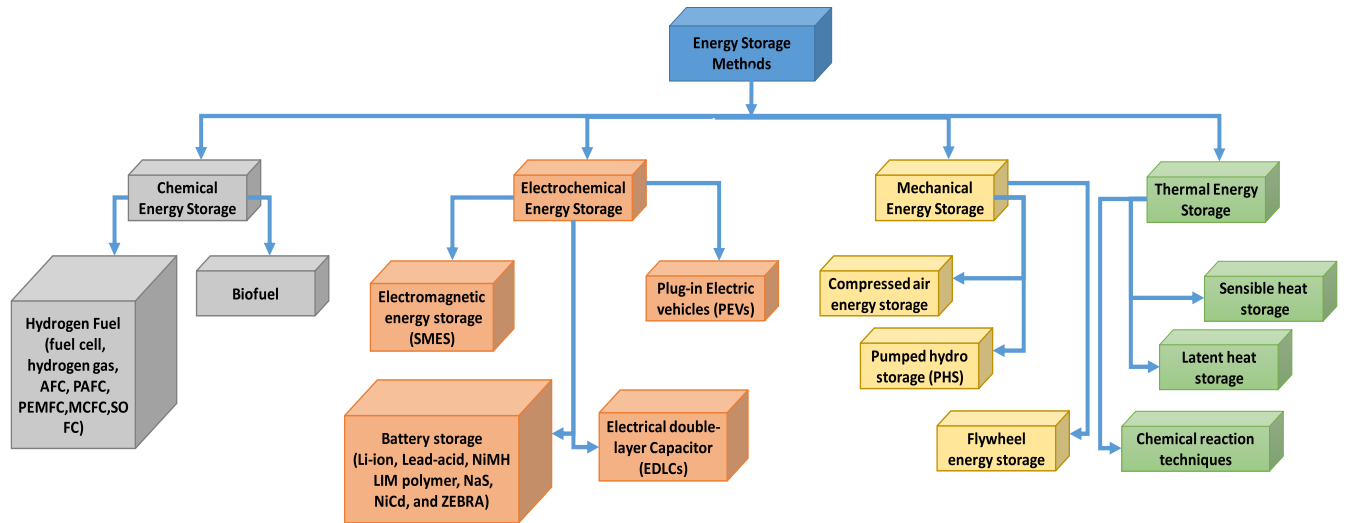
Energy Storage Methods

Chemical Energy Storage

Hydrogen Fuel (fuel cell, hydrogen gas, AFC, PAFC, PEMFC,MCFC,SOFC)

Biofuel

Electrochemical Energy Storage

Electromagnetic energy storage (SMES)

Plug-in Electric vehicles (PEVs)

Battery storage (Li-ion, Lead-acid, NiMH LIM polymer, NaS, NiCd, and ZEBRA)

Electrical double-layer Capacitor (EDLCs)

Mechanical Energy Storage

Compressed air energy storage

Pumped hydro storage (PHS)

Flywheel energy storage

Thermal Energy Storage

Sensible heat storage

Latent heat storage

Chemical reaction techniques